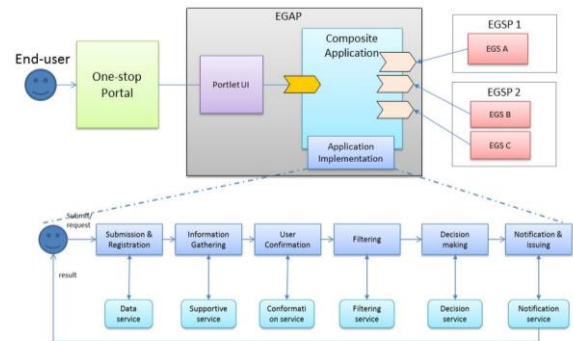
EGAP

EGSP 1

End-user

One-stop Portal

Portlet UI

Composite Application

EGS A

EGSP 2

EGS B

EGS C

Application Implementation

Submit/ request

result

Submission & Registration

Information Gathering

User Confirmation

Filtering

Decision making

Notification & issuing

Data service

Supportive service

Conformati on service

Filtering service

Decision service

Notification service